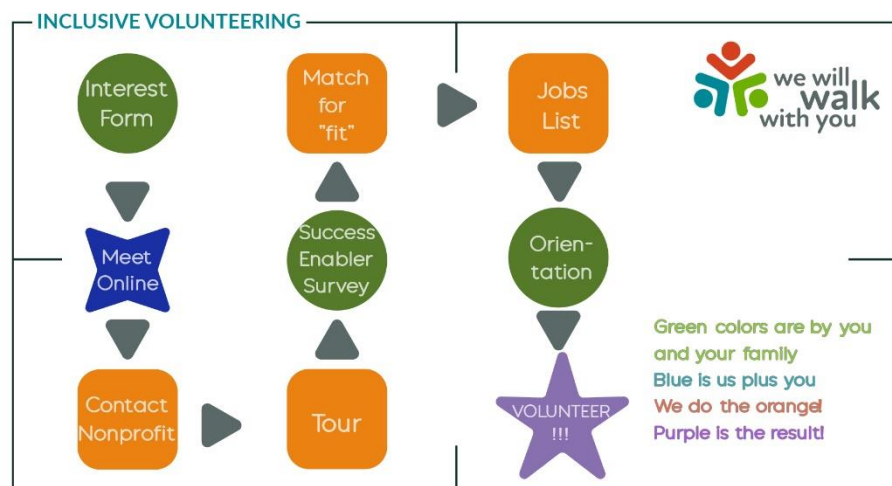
INCLUSIVE VOLUNTEERING

Interest Form

Meet Online

Contact Nonprofit

Tour

Success Enabler Survey

Match for "fit"

Jobs List

Orien-tation

VOLUNTEER !!!

we will walk with you

Green colors are by you and your family
Blue is us plus you
We do the orange!
Purple is the result!